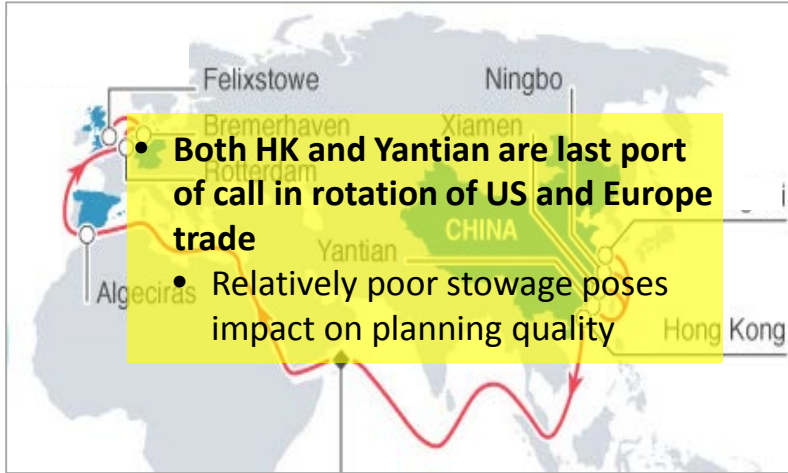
Felixstowe

Ningbo

Bremerhaven

Xiamen

Rotterdam

CHINA

Yantian

Algeciras

Hong Kong

- **Both HK and Yantian are last port of call in rotation of US and Europe trade**
  - Relatively poor stowage poses impact on planning quality